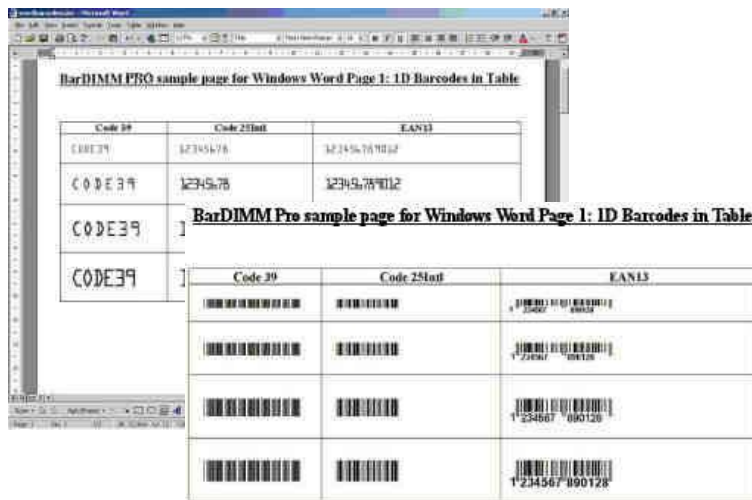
BarDIMM PRO sample page for Windows Word Page 1: 1D Barcodes in Table

| Code 39 | Code 25Intl | EAN13 |
|---|---|---|
| CODE39 | 12345678 | 1234567890128 |
| CODE39 | 12345678 | 1234567890128 |
| CODE39 | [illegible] | |
| CODE39 | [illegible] | |

BarDIMM Pro sample page for Windows Word Page 1: 1D Barcodes in Table

| Code 39 | Code 25Intl | EAN13 |
|---|---|---|
| | | 1 234567 890128 |
| | | 1 234567 890128 |
| | | 1 234567 890128 |
| | | 1 234567 890128 |